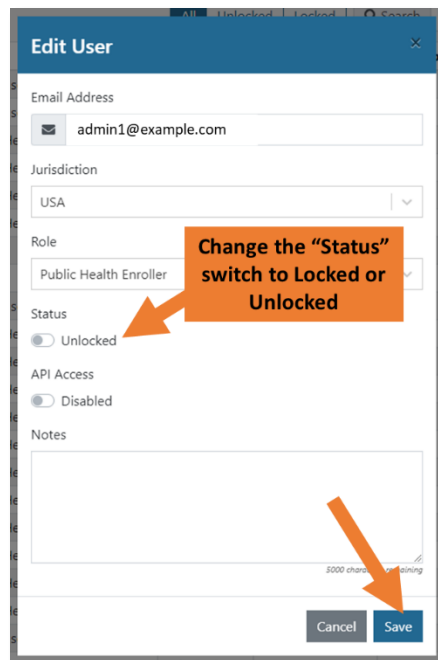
All | Unlocked | Locked | Search

Edit User

×

Email Address

admin1@example.com

Jurisdiction

USA

Role

Public Health Enroller

Change the "Status" switch to Locked or Unlocked

Status

Unlocked

API Access

Disabled

Notes

5000 characters remaining

Cancel

Save